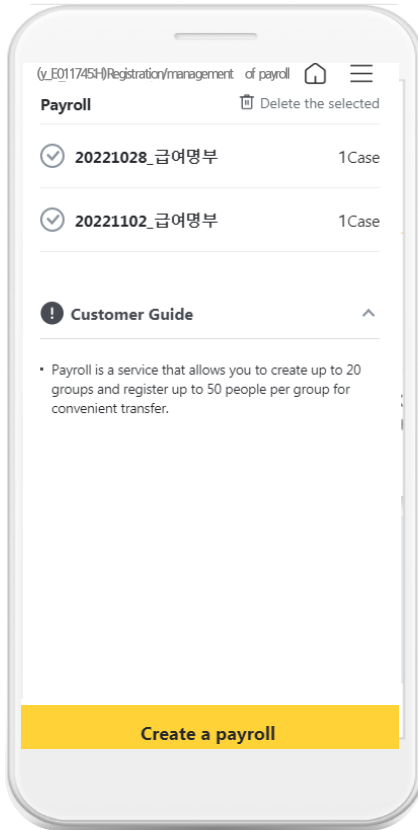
(y_E011745H)Registration/management of payroll

Payroll

Delete the selected

20221028_급여명부 1Case

20221102_급여명부 1Case

Customer Guide

• Payroll is a service that allows you to create up to 20 groups and register up to 50 people per group for convenient transfer.

Create a payroll